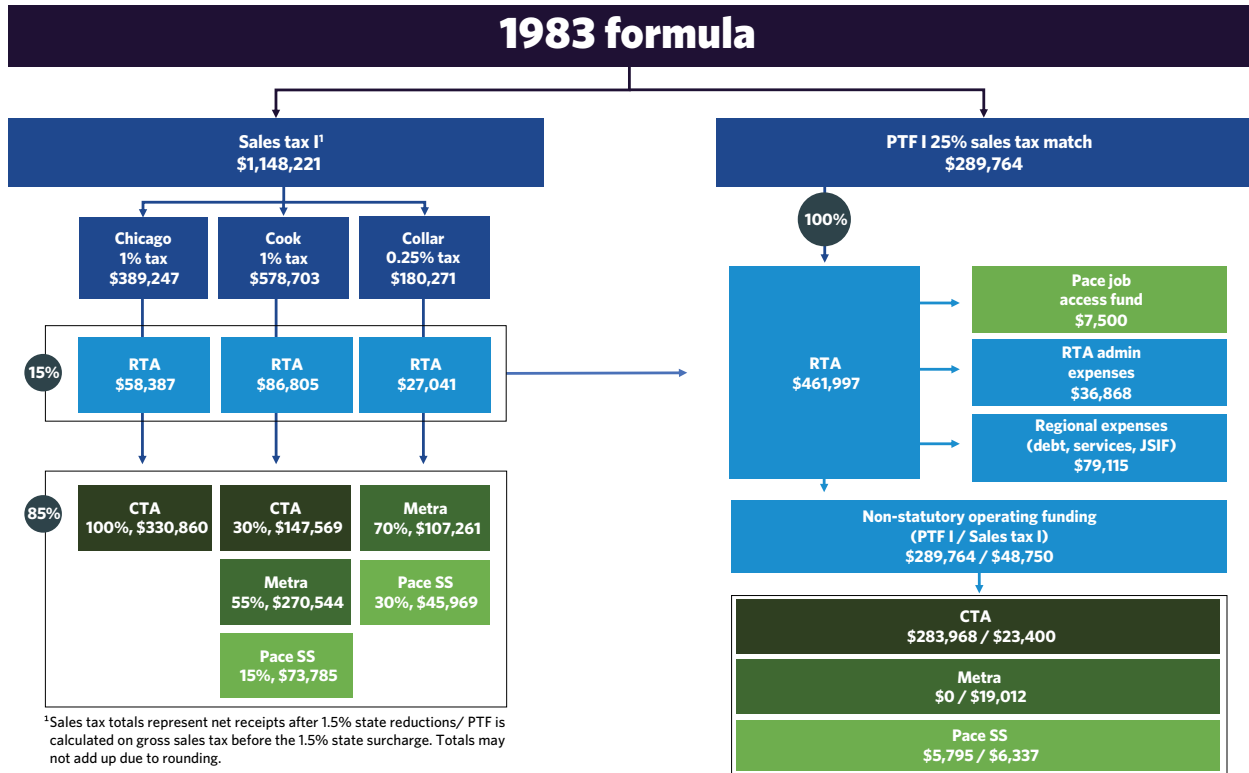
1983 formula

Sales tax I$^1$
$1,148,221

Chicago
1% tax
$389,247

Cook
1% tax
$578,703

Collar
0.25% tax
$180,271

15%

RTA
$58,387

RTA
$86,805

RTA
$27,041

85%

CTA
100%, $330,860

CTA
30%, $147,569

Metra
70%, $107,261

Metra
55%, $270,544

Pace SS
30%, $45,969

Pace SS
15%, $73,785

$^1$Sales tax totals represent net receipts after 1.5% state reductions/ PTF is calculated on gross sales tax before the 1.5% state surcharge. Totals may not add up due to rounding.

PTF I 25% sales tax match
$289,764

100%

RTA
$461,997

Pace job access fund
$7,500

RTA admin expenses
$36,868

Regional expenses (debt, services, JSIF)
$79,115

Non-statutory operating funding
(PTF I / Sales tax I)
$289,764 / $48,750

CTA
$283,968 / $23,400

Metra
$0 / $19,012

Pace SS
$5,795 / $6,337